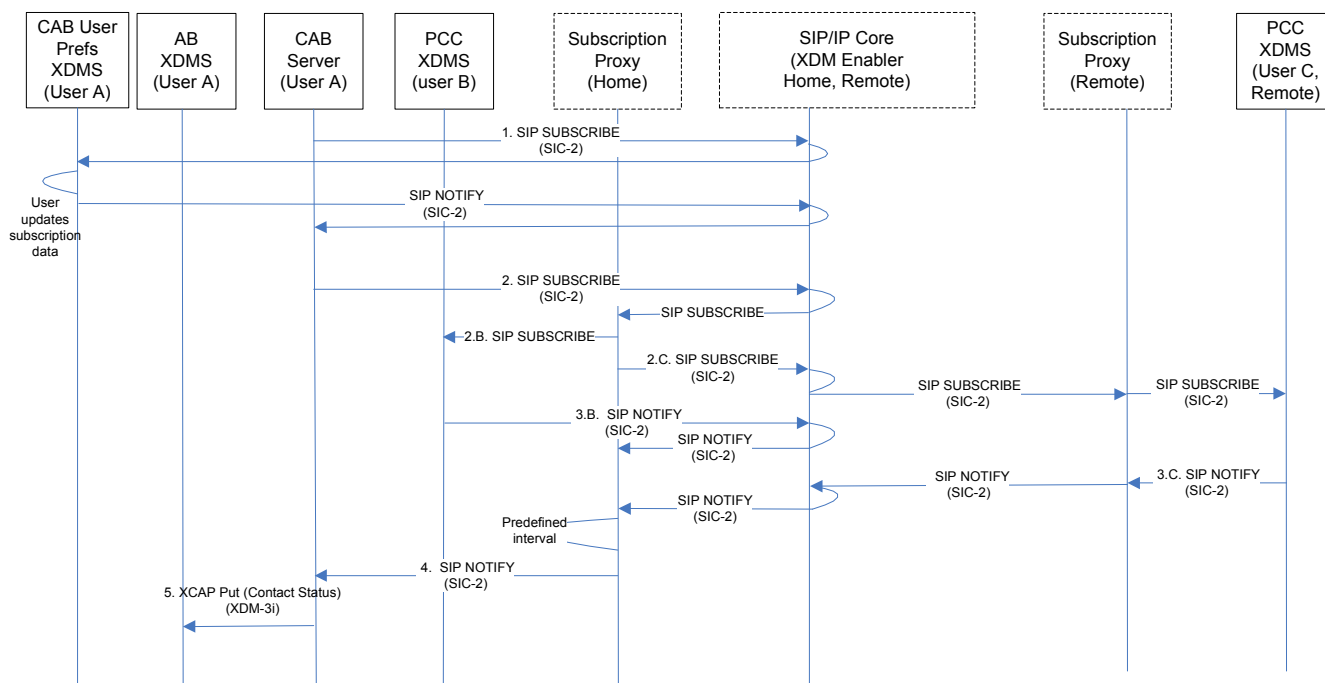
CAB User Prefs XDMS (User A)

AB XDMS (User A)

CAB Server (User A)

PCC XDMS (user B)

Subscription Proxy (Home)

SIP/IP Core (XDM Enabler Home, Remote)

Subscription Proxy (Remote)

PCC XDMS (User C, Remote)

1. SIP SUBSCRIBE (SIC-2)

SIP NOTIFY (SIC-2)

User updates subscription data

2. SIP SUBSCRIBE (SIC-2)

SIP SUBSCRIBE

2.B. SIP SUBSCRIBE

2.C. SIP SUBSCRIBE (SIC-2)

SIP SUBSCRIBE (SIC-2)

SIP SUBSCRIBE (SIC-2)

3.B. SIP NOTIFY (SIC-2)

SIP NOTIFY (SIC-2)

SIP NOTIFY (SIC-2)

3.C. SIP NOTIFY (SIC-2)

SIP NOTIFY (SIC-2)

Predefined interval

4. SIP NOTIFY (SIC-2)

5. XCAP Put (Contact Status) (XDM-3i)